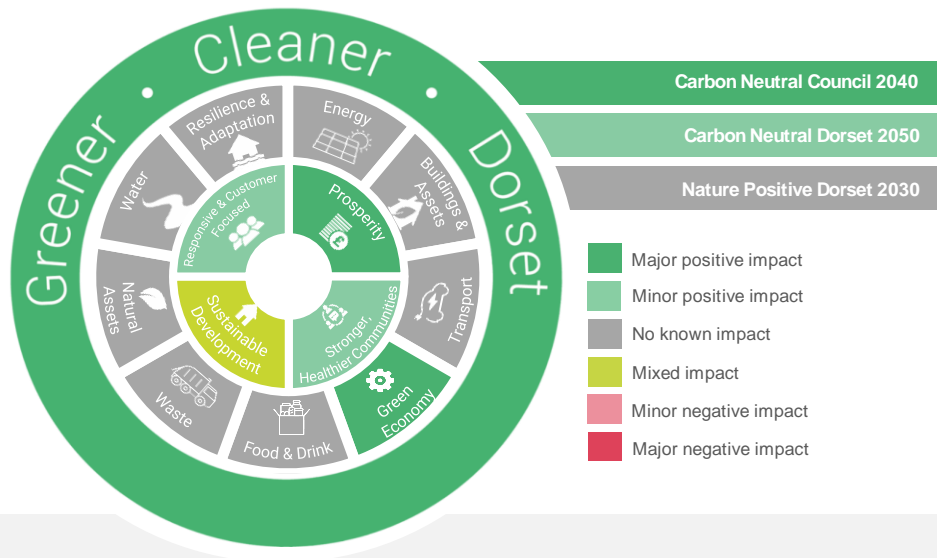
Greener • Cleaner • Dorset

Resilience & Adaptation
Energy
Buildings & Assets
Transport
Green Economy
Food & Drink
Waste
Natural Assets
Water

Responsive & Customer Focused
Prosperity
Stronger, Healthier Communities
Sustainable Development

Carbon Neutral Council 2040
Carbon Neutral Dorset 2050
Nature Positive Dorset 2030

Major positive impact
Minor positive impact
No known impact
Mixed impact
Minor negative impact
Major negative impact